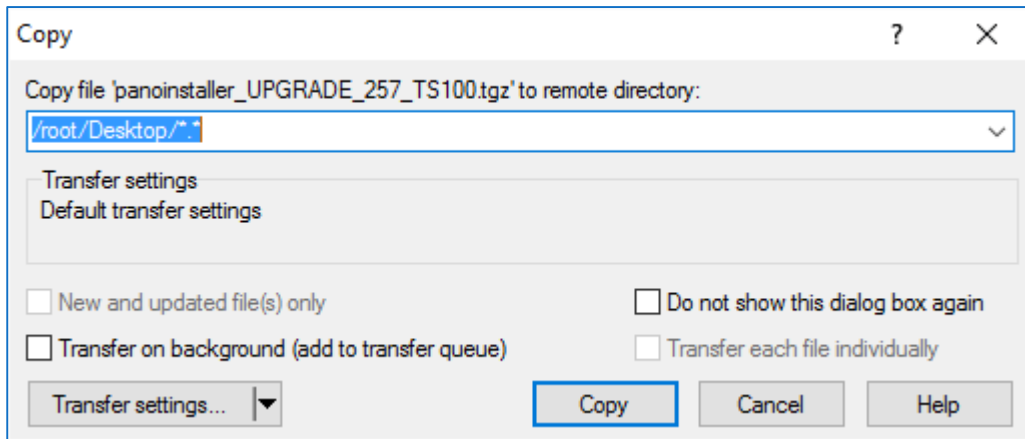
Copy

?

X

Copy file 'panoinstaller_UPGRADE_257_TS100.tgz' to remote directory:

/root/Desktop/*.*

Transfer settings

Default transfer settings

New and updated file(s) only

Do not show this dialog box again

Transfer on background (add to transfer queue)

Transfer each file individually

Transfer settings...

Copy

Cancel

Help